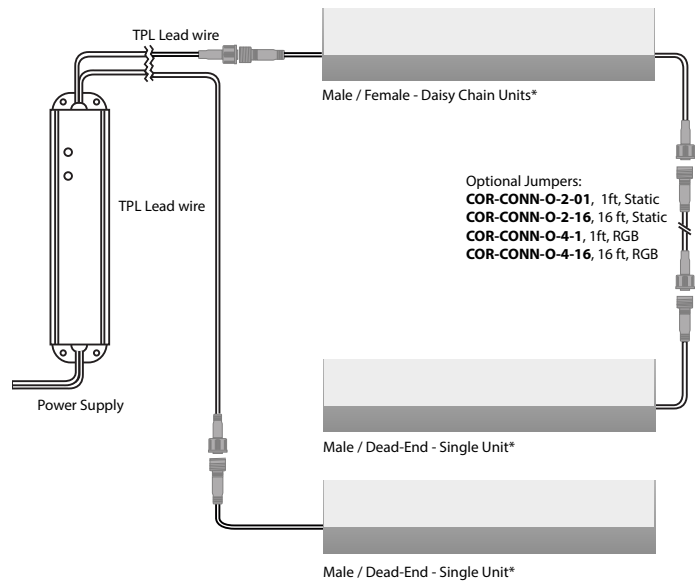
TPL Lead wire

Male / Female - Daisy Chain Units*

TPL Lead wire

Optional Jumpers:
**COR-CONN-O-2-01**, 1ft, Static
**COR-CONN-O-2-16**, 16 ft, Static
**COR-CONN-O-4-1**, 1ft, RGB
**COR-CONN-O-4-16**, 16 ft, RGB

Power Supply

Male / Dead-End - Single Unit*

Male / Dead-End - Single Unit*